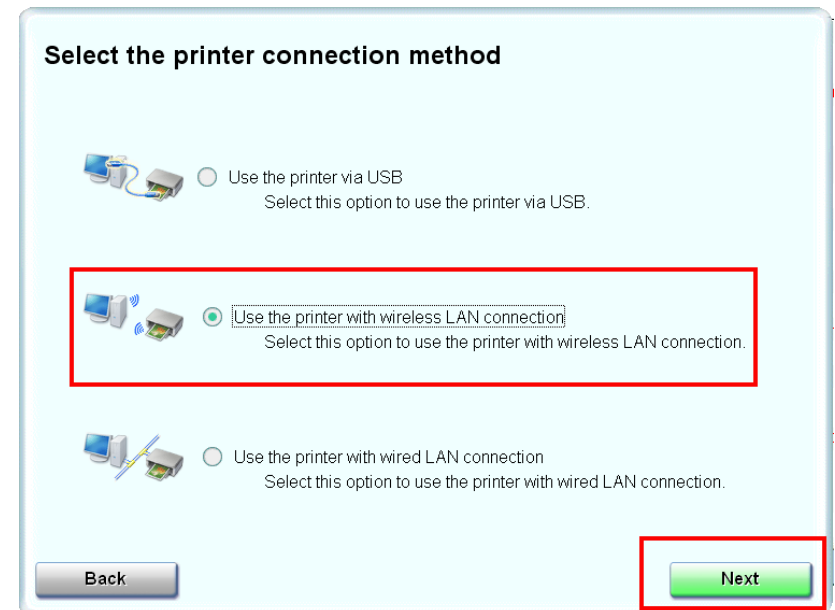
Select the printer connection method

Use the printer via USB
Select this option to use the printer via USB.

Use the printer with wireless LAN connection
Select this option to use the printer with wireless LAN connection.

Use the printer with wired LAN connection
Select this option to use the printer with wired LAN connection.

Back

Next